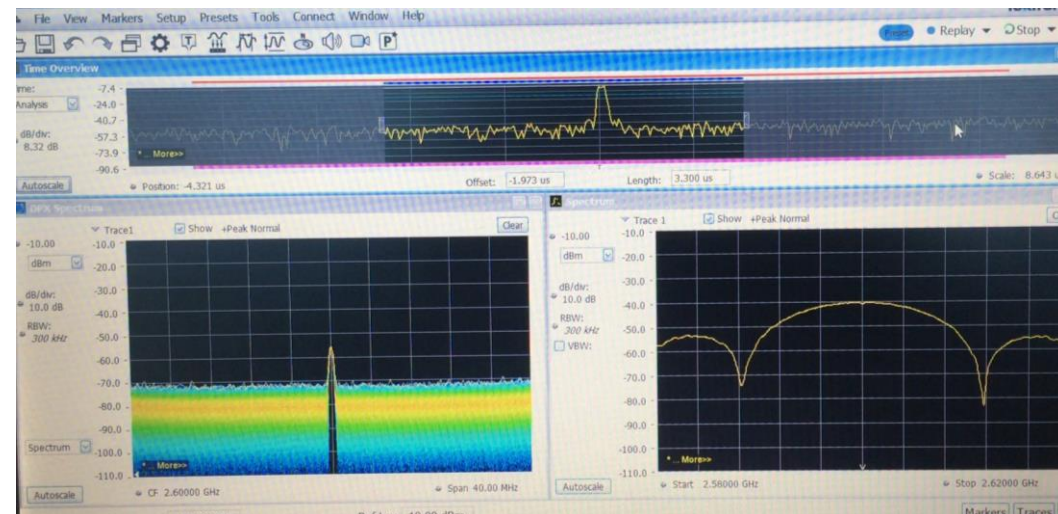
File View Markers Setup Presets Tools Connect Window Help

Preset ● Replay ▾ Stop ▾

Time Overview

ime:
Analysis
dB/div:
8.32 dB
-7.4
-24.0
-40.7
-57.3
-73.9
-90.6
More>>
Autoscale
Position: -4.321 us
Offset: -1.973 us
Length: 3.300 us
Scale: 8.643

DPX Spectrum
Trace1
Show +Peak Normal
Clear
-10.00
dBm
dB/div:
10.0 dB
RBW:
300 kHz
-10.0
-20.0
-30.0
-40.0
-50.0
-60.0
-70.0
-80.0
-90.0
-100.0
-110.0
Spectrum
More>>
Autoscale
CF 2.60000 GHz
Span 40.00 MHz

Spectrum
Trace 1
Show +Peak Normal
-10.00
dBm
dB/div:
10.0 dB
RBW:
300 kHz
VBW:
-10.0
-20.0
-30.0
-40.0
-50.0
-60.0
-70.0
-80.0
-90.0
-100.0
-110.0
More>>
Autoscale
Start 2.58000 GHz
Stop 2.62000 GHz
Markers
Traces